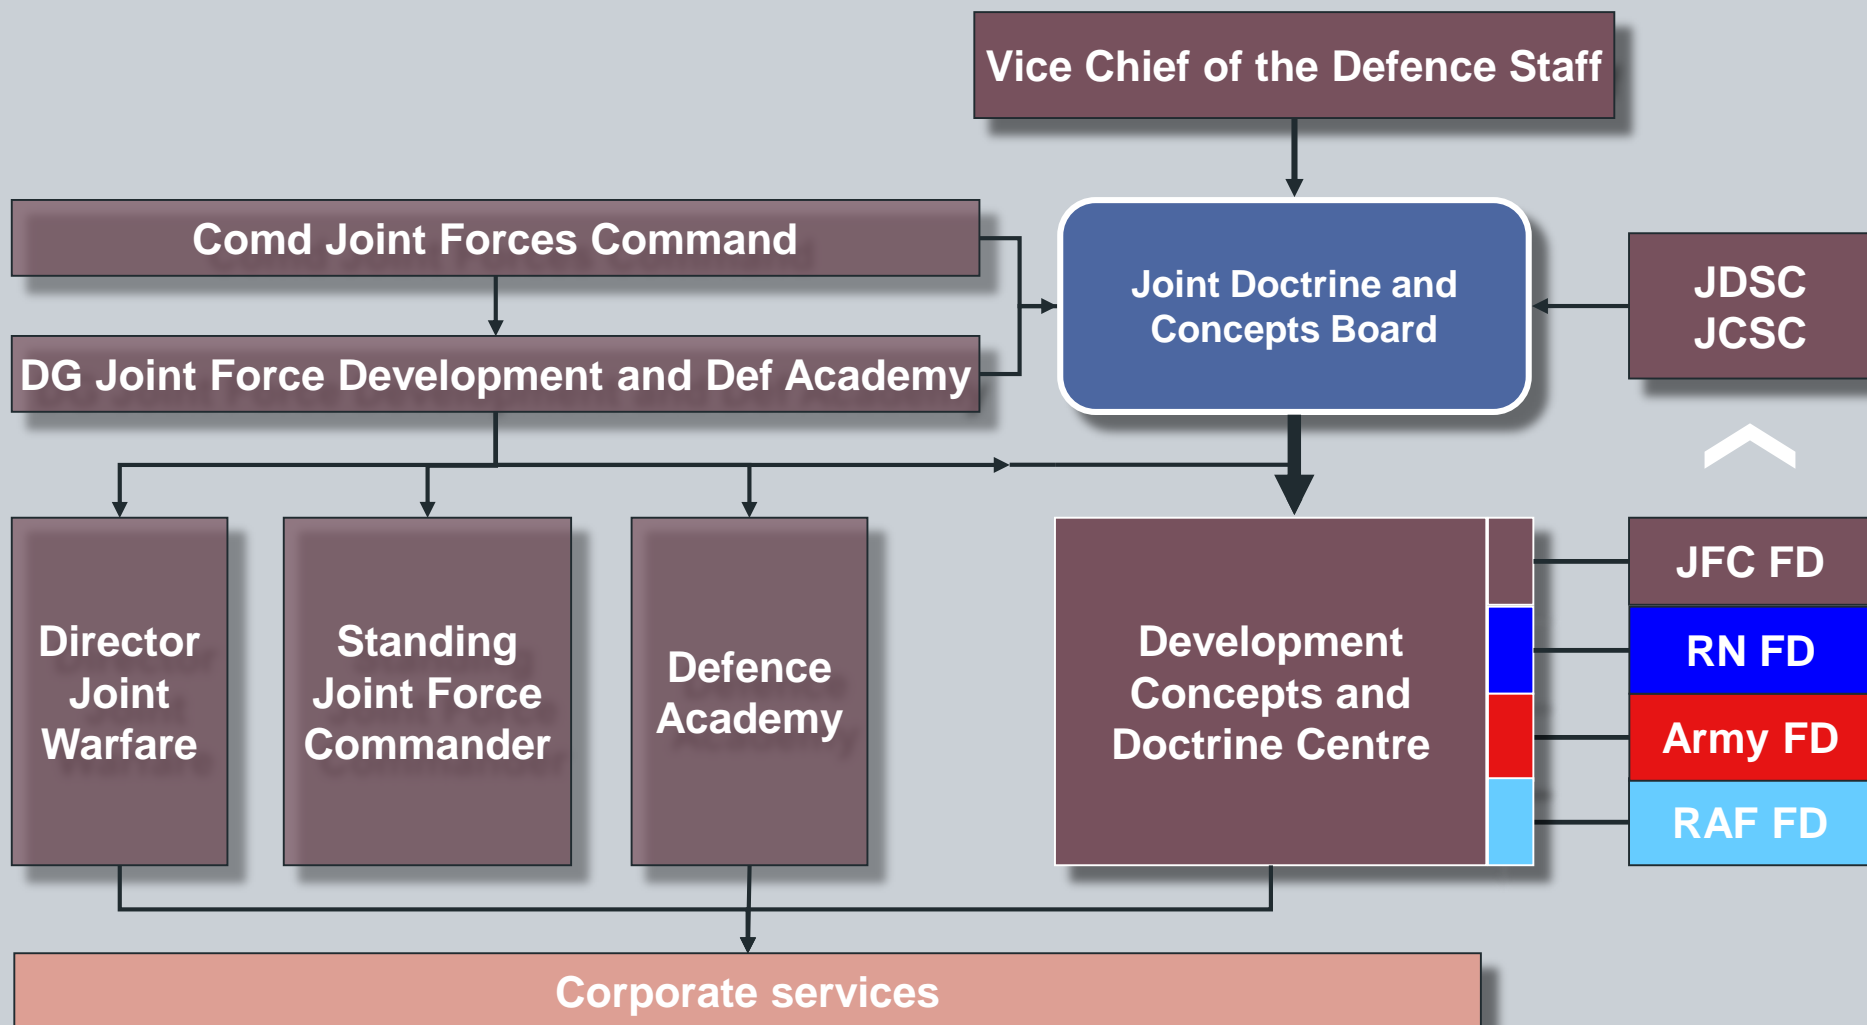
Vice Chief of the Defence Staff

Comd Joint Forces Command

DG Joint Force Development and Def Academy

Joint Doctrine and Concepts Board

JDSC
JCSC

Director Joint Warfare

Standing Joint Force Commander

Defence Academy

Development Concepts and Doctrine Centre

JFC FD

RN FD

Army FD

RAF FD

Corporate services